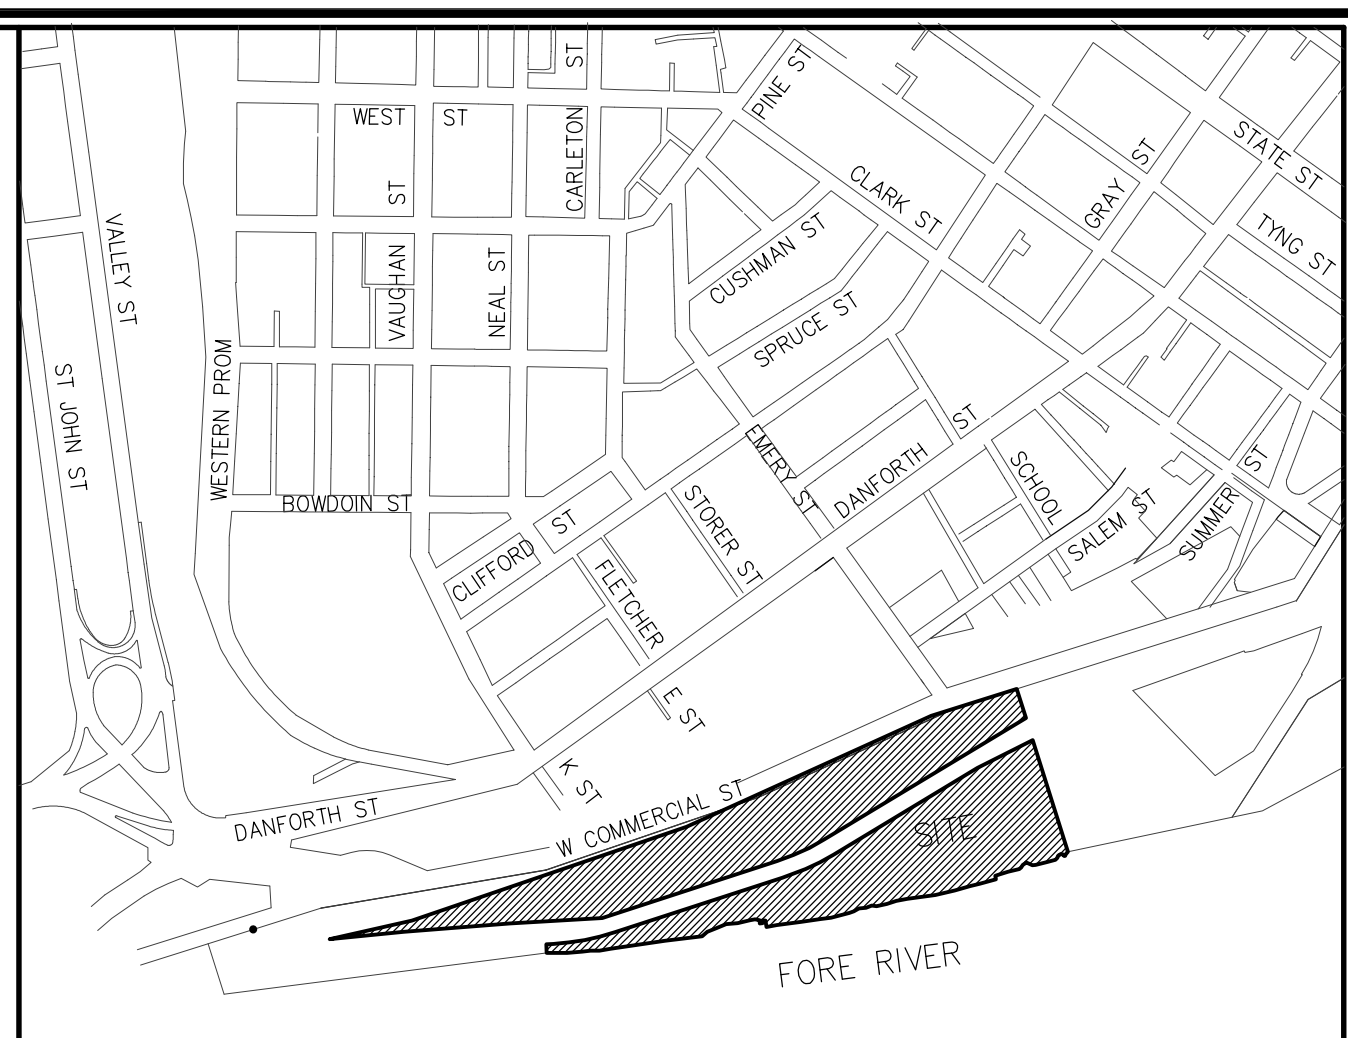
ST
PINE ST
WEST ST
ST
CARLETON
ST
STATE ST
CLARK ST
GRAY ST
TYNG ST
VALLEY ST
VAUGHAN
NEAL ST
CUSHMAN ST
SPRUCE ST
ST JOHN ST
WESTERN PROM
EMERY ST
DANFORTH ST
SCHOOL
ST
BOWDOIN ST
CLIFFORD ST
STORER ST
FLETCHER
SALEM ST
SUMMER
E ST
K ST
DANFORTH ST
W COMMERCIAL ST
SITE
FORE RIVER